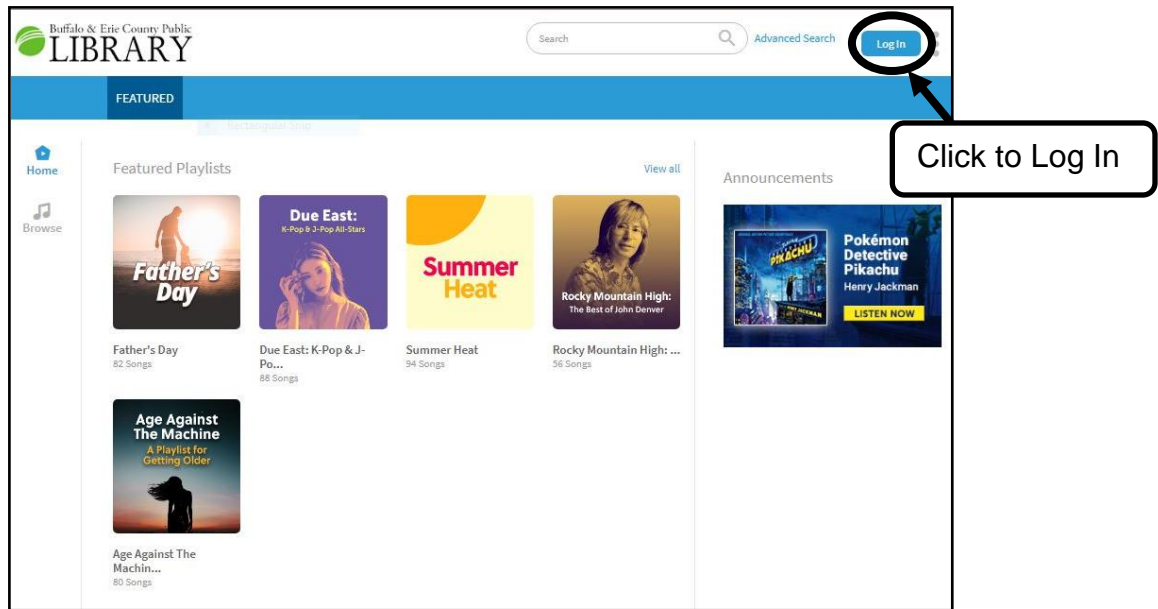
Buffalo & Erie County Public LIBRARY

Search

Advanced Search

Log In

Click to Log In

FEATURED

Home

Browse

Featured Playlists

View all

Father's Day

Father's Day
82 Songs

Due East:
K-Pop & J-Pop All-Stars

Due East: K-Pop & J-Po...
88 Songs

Summer Heat

Summer Heat
94 Songs

Rocky Mountain High:
The Best of John Denver

Rocky Mountain High: ...
56 Songs

Age Against The Machine
A Playlist for Getting Older

Age Against The Machin...
80 Songs

Announcements

PIKACHU

Pokémon Detective Pikachu
Henry Jackman

LISTEN NOW